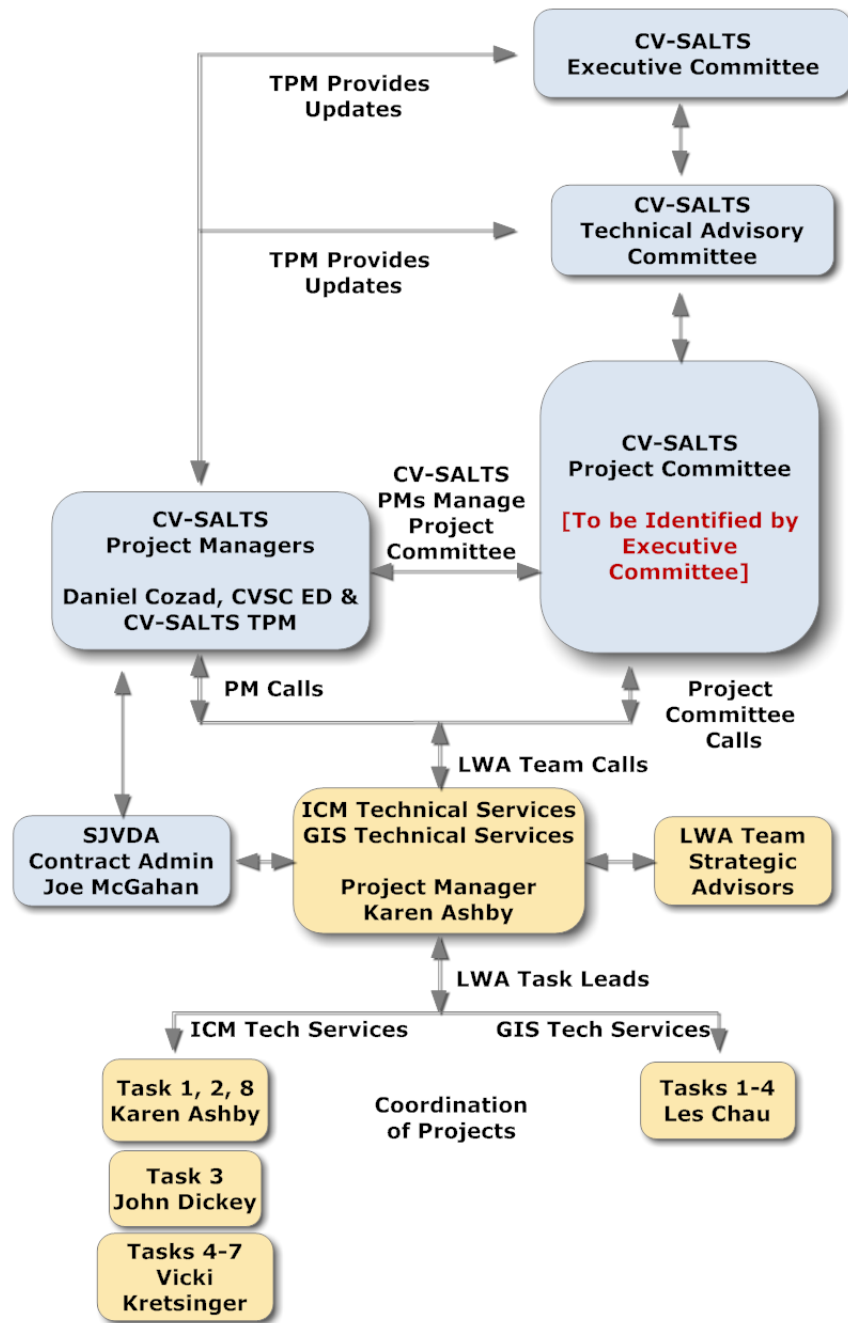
CV-SALTS
Executive Committee

TPM Provides Updates

CV-SALTS
Technical Advisory Committee

TPM Provides Updates

CV-SALTS
Project Committee

[To be Identified by Executive Committee]

CV-SALTS PMs Manage Project Committee

CV-SALTS
Project Managers

Daniel Cozad, CVSC ED & CV-SALTS TPM

PM Calls

Project Committee Calls

LWA Team Calls

SJVDA
Contract Admin
Joe McGahan

ICM Technical Services
GIS Technical Services

Project Manager
Karen Ashby

LWA Team
Strategic Advisors

LWA Task Leads

ICM Tech Services

GIS Tech Services

Task 1, 2, 8
Karen Ashby

Coordination of Projects

Tasks 1-4
Les Chau

Task 3
John Dickey

Tasks 4-7
Vicki Kretsinger